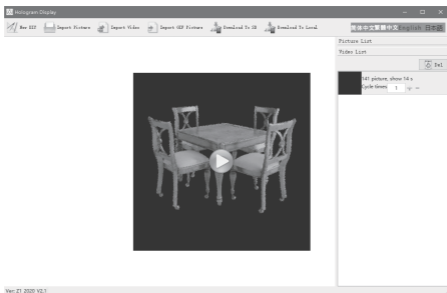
Hologram Display

New GIF
Import Picture
Import Video
Import GIF Picture
Download To SD
Download To Local

简体中文 繁體中文 English 日本語

Picture List
Video List

Del

141 picture, show 14 s
Cycle times 1

Ver:Z1 2020 V2.1